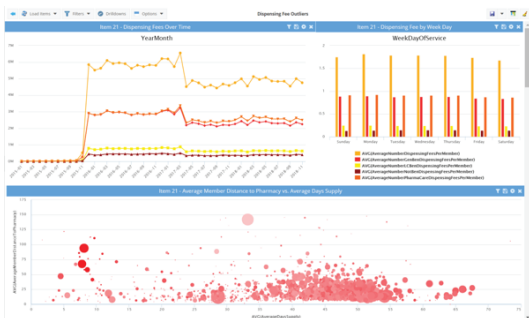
Load Items Filters (Unknown) Options Dispensing Fee Outliers

Item 21 - Dispensing Fees Over Time

YearMonth

Item 21 - Dispensing Fee by Week Day

WeekDayOfService

Sunday Monday Tuesday Wednesday Thursday Friday Saturday

AVG(AverageNumberDispensingFeesPerMember)
AVG(AverageNumberCodeinDispensingFeesPerMember)
AVG(AverageNumberClientDispensingFeesPerMember)
AVG(AverageNumberNetDispensingFeesPerMember)
AVG(AverageNumberPharmacareDispensingFeesPerMember)

Item 21 - Average Member Distance to Pharmacy vs. Average Days Supply

AVG(AverageDaysSupply)